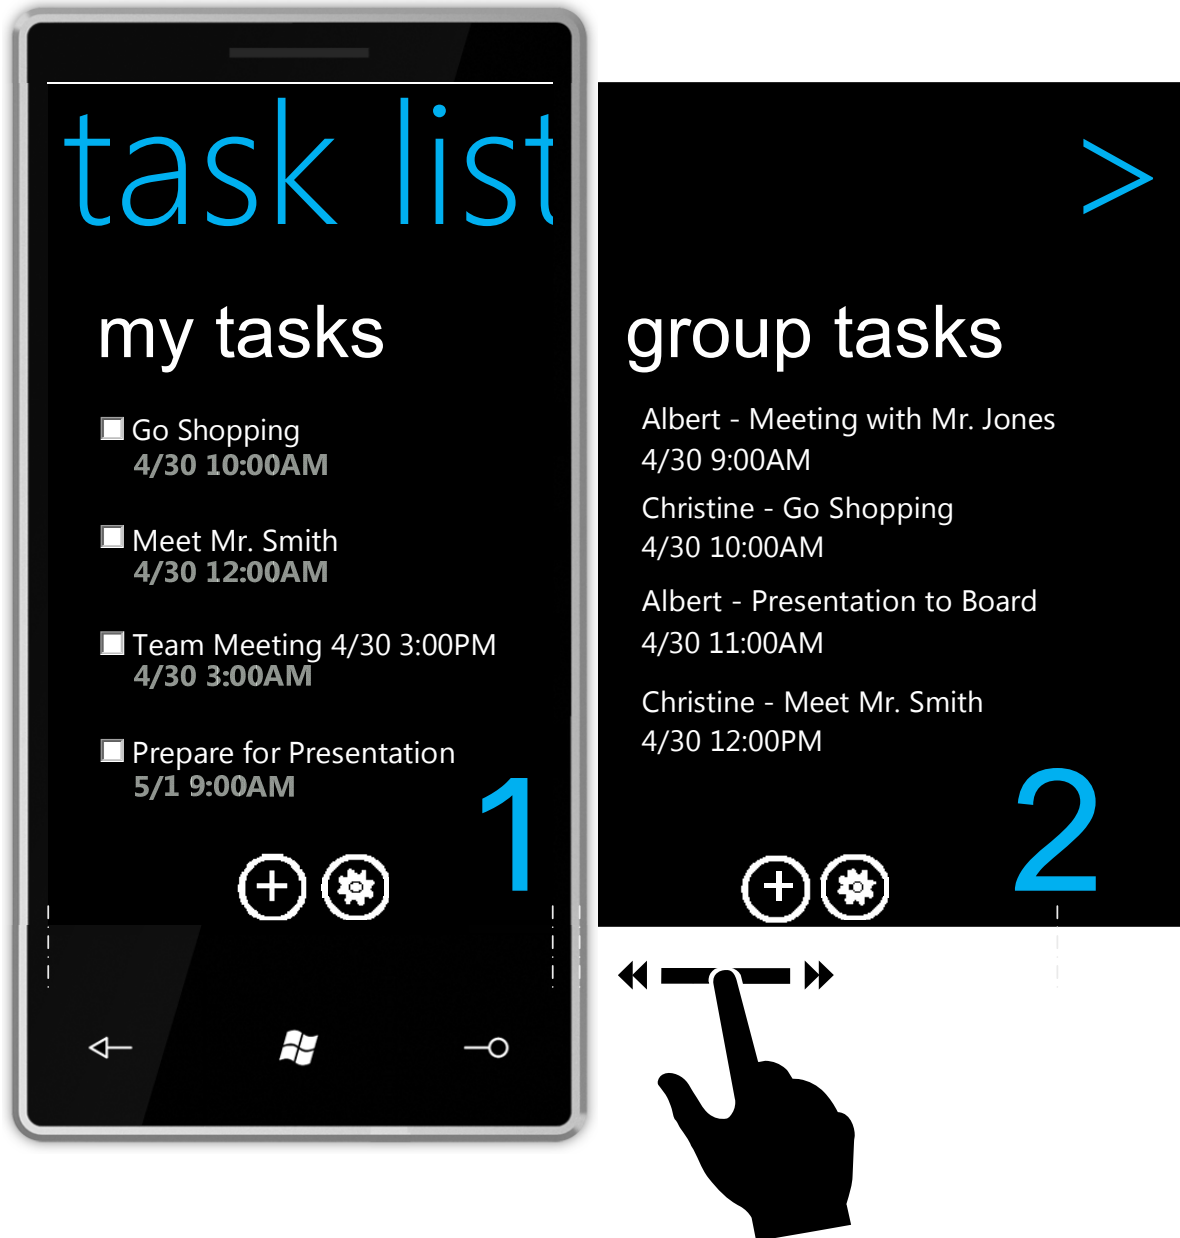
task list

>

my tasks

Go Shopping
4/30 10:00AM

Meet Mr. Smith
4/30 12:00AM

Team Meeting 4/30 3:00PM
4/30 3:00AM

Prepare for Presentation
5/1 9:00AM

1

group tasks

Albert - Meeting with Mr. Jones
4/30 9:00AM

Christine - Go Shopping
4/30 10:00AM

Albert - Presentation to Board
4/30 11:00AM

Christine - Meet Mr. Smith
4/30 12:00PM

2